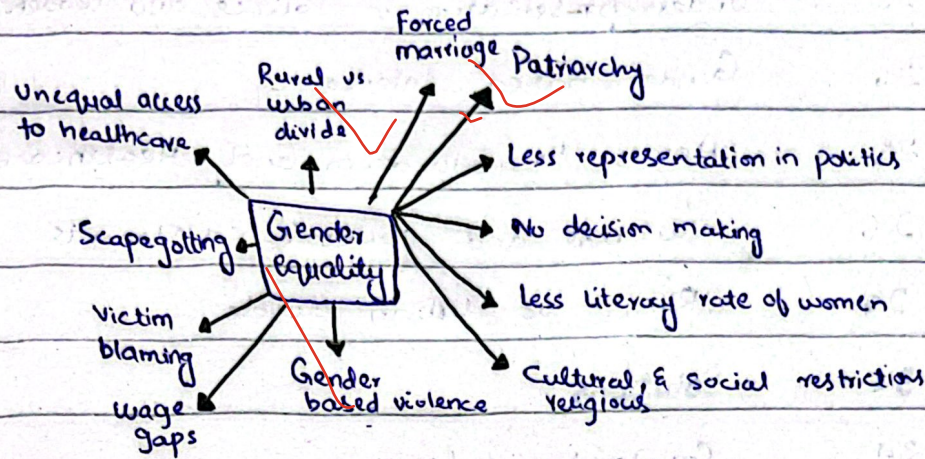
Forced marriage

Patriarchy

Rural vs urban divide

Unequal access to healthcare

Less representation in politics

Scapegoating

Gender equality

No decision making

Less literacy rate of women

Victim blaming

Gender based violence

Cultural, & social restrictions religious

Wage gaps